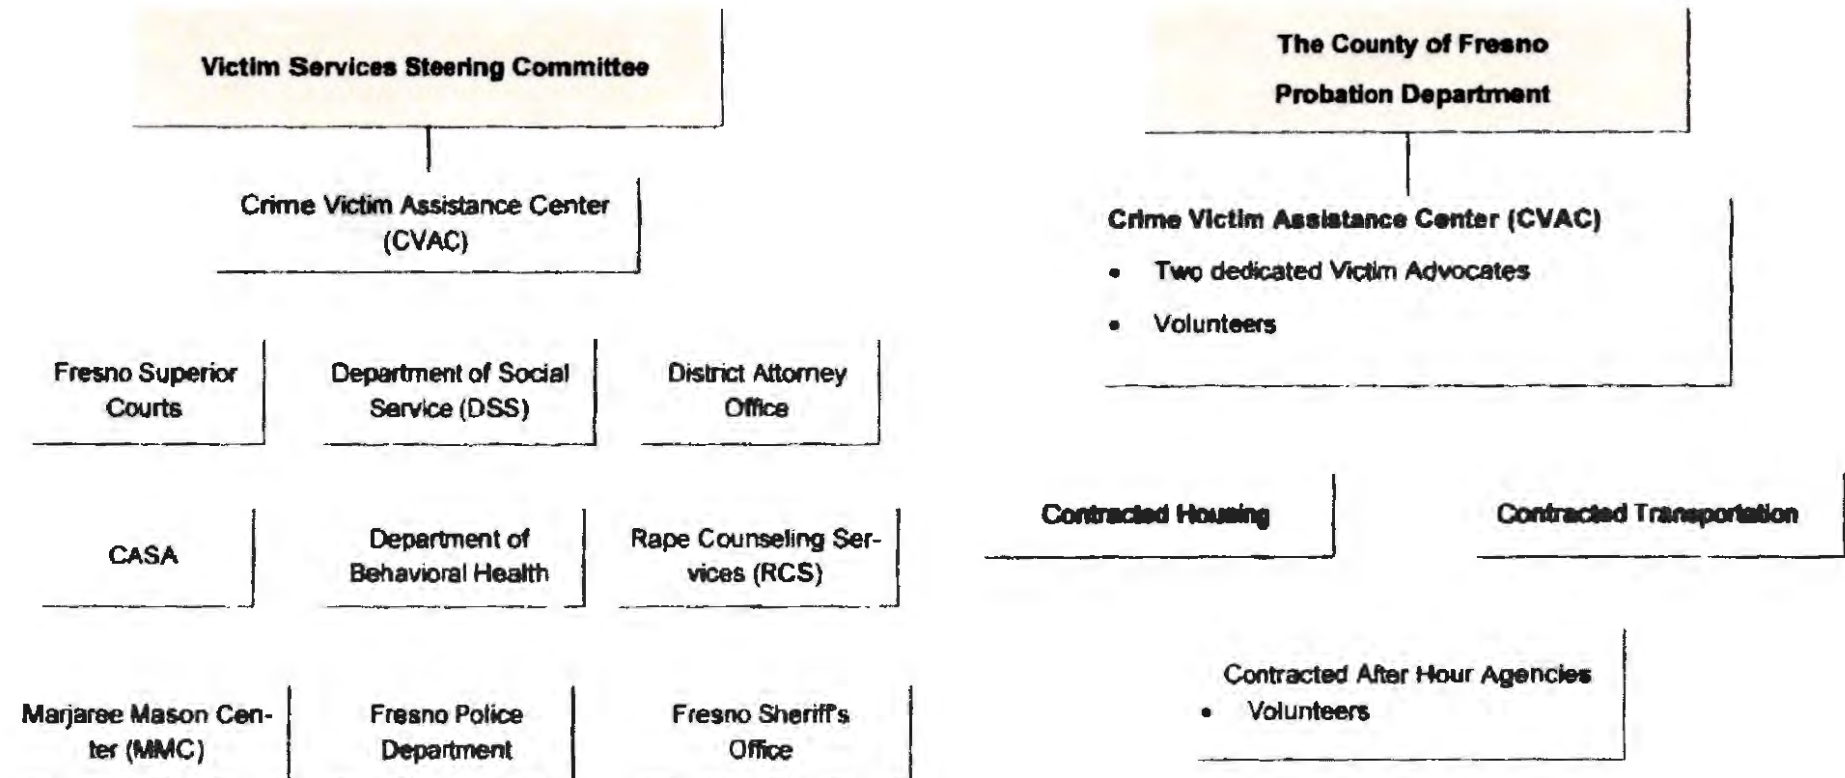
Victim Services Steering Committee

Crime Victim Assistance Center (CVAC)

Fresno Superior Courts

Department of Social Service (DSS)

District Attorney Office

CASA

Department of Behavioral Health

Rape Counseling Services (RCS)

Marjaree Mason Center (MMC)

Fresno Police Department

Fresno Sheriff's Office

The County of Fresno Probation Department

Crime Victim Assistance Center (CVAC)

- Two dedicated Victim Advocates
- Volunteers

Contracted Housing

Contracted Transportation

Contracted After Hour Agencies

- Volunteers